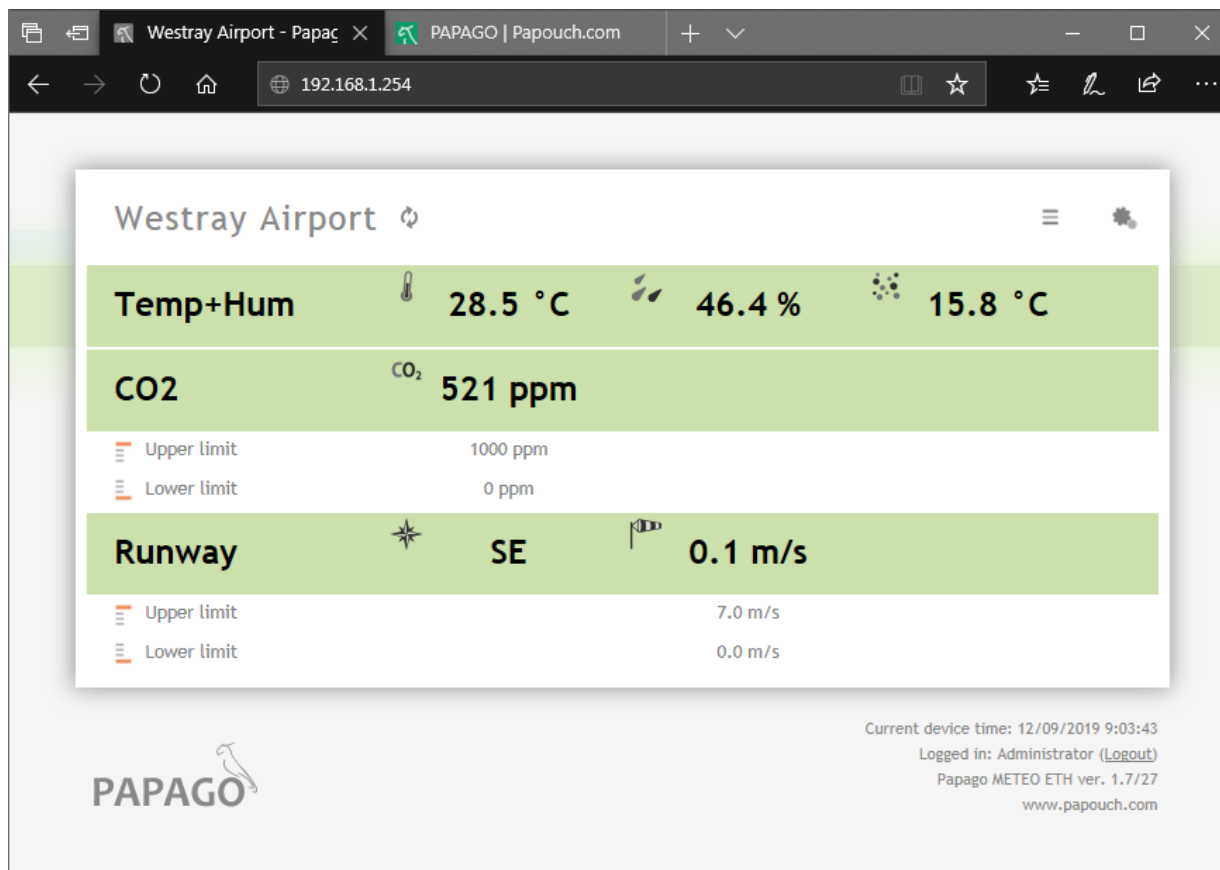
Westray Airport - Papag ✕
PAPAGO | Papouch.com
192.168.1.254

Westray Airport

Temp+Hum 28.5 °C 46.4 % 15.8 °C

CO2 $CO_2$ 521 ppm

Upper limit 1000 ppm
Lower limit 0 ppm

Runway SE 0.1 m/s

Upper limit 7.0 m/s
Lower limit 0.0 m/s

Current device time: 12/09/2019 9:03:43
Logged in: Administrator (Logout)
Papago METEO ETH ver. 1.7/27
www.papouch.com

PAPAGO